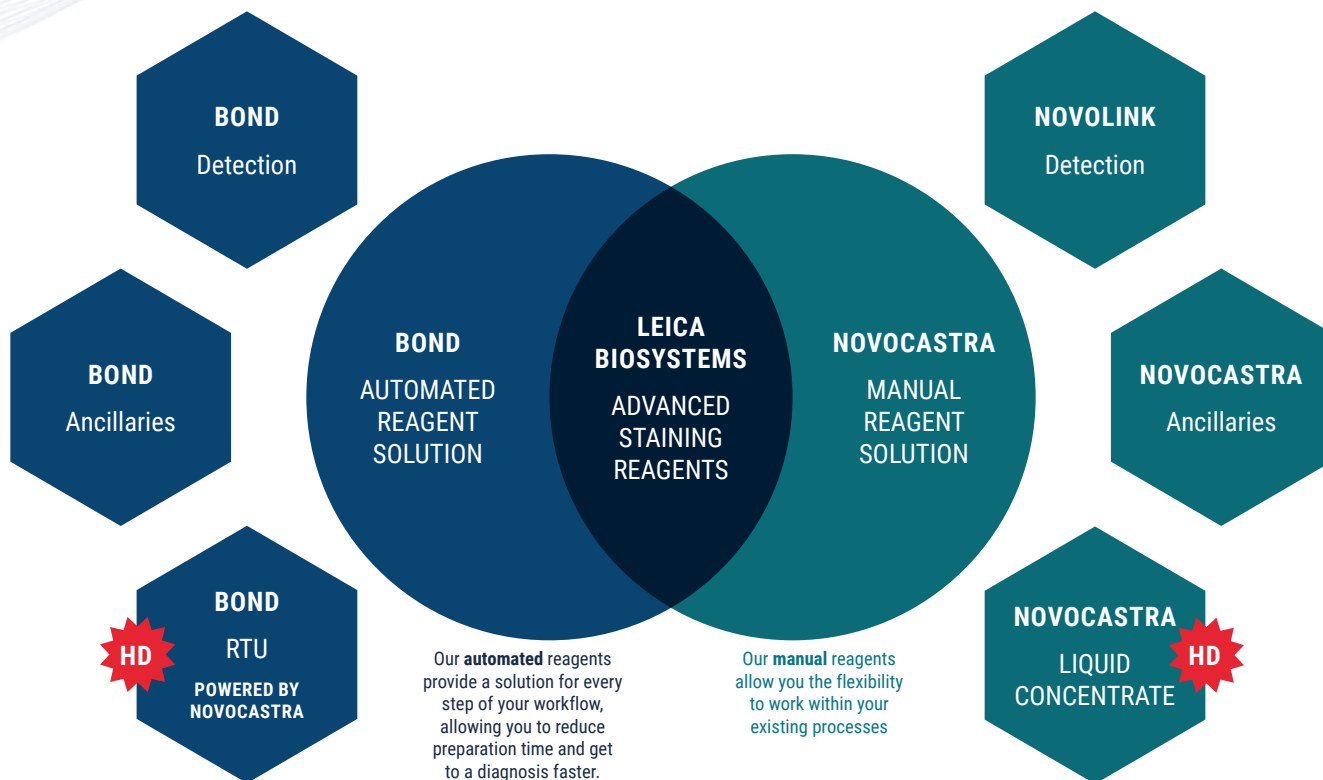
BOND
Detection

NOVOLINK
Detection

BOND
Ancillaries

BOND
AUTOMATED REAGENT SOLUTION

LEICA BIOSYSTEMS
ADVANCED STAINING REAGENTS

NOVOCASTRA
MANUAL REAGENT SOLUTION

NOVOCASTRA
Ancillaries

HD
BOND
RTU
POWERED BY NOVOCASTRA

Our **automated** reagents provide a solution for every step of your workflow, allowing you to reduce preparation time and get to a diagnosis faster.

Our **manual** reagents allow you the flexibility to work within your existing processes

NOVOCASTRA
LIQUID CONCENTRATE
HD